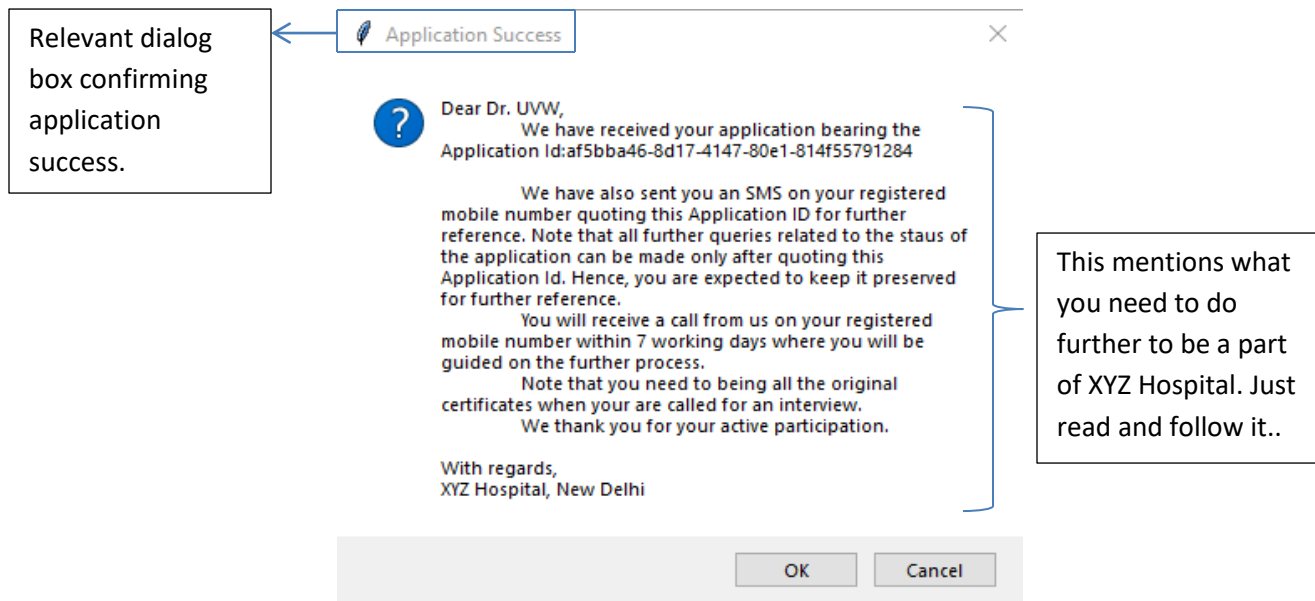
Relevant dialog box confirming application success.

Application Success

×

?

Dear Dr. UVW,
We have received your application bearing the Application Id:af5bba46-8d17-4147-80e1-814f55791284

We have also sent you an SMS on your registered mobile number quoting this Application ID for further reference. Note that all further queries related to the staus of the application can be made only after quoting this Application Id. Hence, you are expected to keep it preserved for further reference.
You will receive a call from us on your registered mobile number within 7 working days where you will be guided on the further process.
Note that you need to being all the original certificates when your are called for an interview.
We thank you for your active participation.

With regards,
XYZ Hospital, New Delhi

This mentions what you need to do further to be a part of XYZ Hospital. Just read and follow it..

OK

Cancel